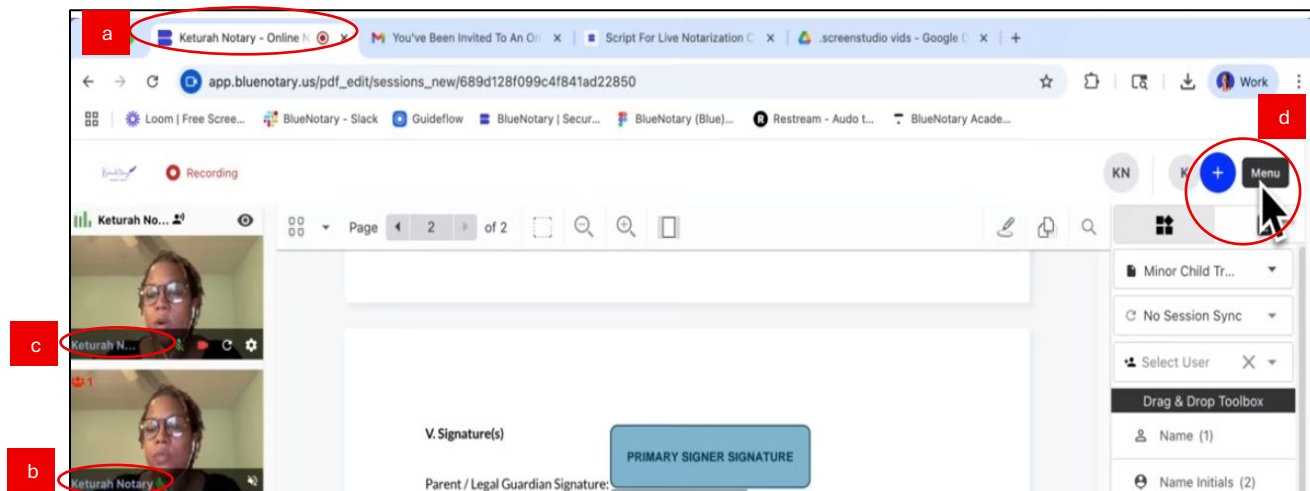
a

Keturah Notary - Online N

You've Been Invited To An On

Script For Live Notarization C

.screenstudio vids - Google D

app.bluenotary.us/pdf_edit/sessions_new/689d128f099c4f841ad22850

Work

Loom | Free Scree...

BlueNotary - Slack

Guideflow

BlueNotary | Secur...

BlueNotary (Blue)...

Restream - Audo t...

BlueNotary Acade...

d

Recording

KN

K

Menu

Keturah No...

Page 2 of 2

Minor Child Tr...

No Session Sync

Select User

Drag & Drop Toolbox

Name (1)

Name Initials (2)

c

Keturah N...

1

b

Keturah Notary

V. Signature(s)

PRIMARY SIGNER SIGNATURE

Parent / Legal Guardian Signature: